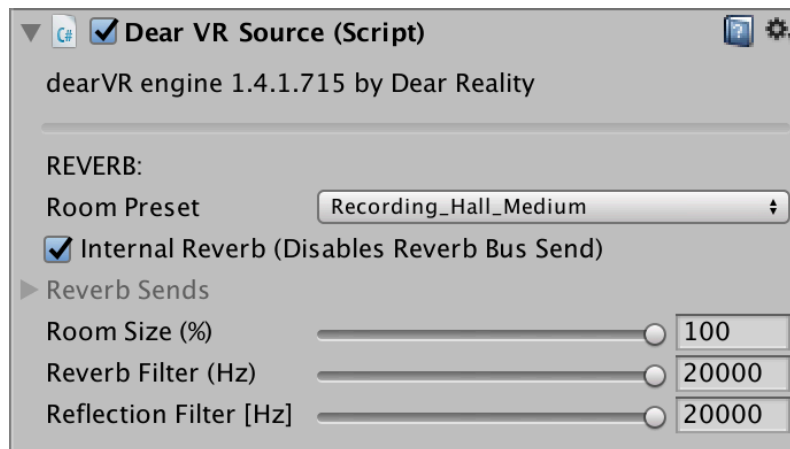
C# Dear VR Source (Script)

dearVR engine 1.4.1.715 by Dear Reality

REVERB:

Room Preset Recording_Hall_Medium

Internal Reverb (Disables Reverb Bus Send)

Reverb Sends

Room Size (%) 100

Reverb Filter (Hz) 20000

Reflection Filter [Hz] 20000